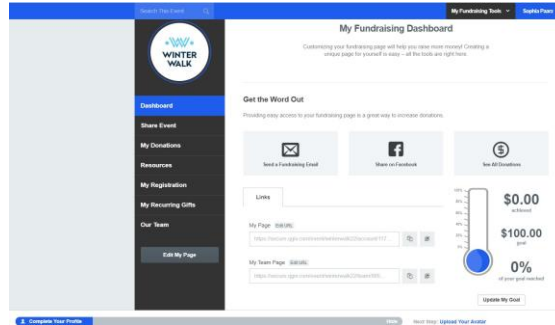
Search This Event

My Fundraising Tools

Sophia Pace

WINTER WALK

Dashboard

Share Event

My Donations

Resources

My Registration

My Recurring Gifts

Our Team

Edit My Page

My Fundraising Dashboard

Customizing your fundraising page will help you raise more money! Creating a unique page for yourself is easy – all the tools are right here.

Get the Word Out

Providing easy access to your fundraising page is a great way to increase donations.

Send a Fundraising Email

Share on Facebook

See All Donations

Links

My Page Edit URL

https://secure.qgiv.com/event/winterwalk2/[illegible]

My Team Page Edit URL

https://secure.qgiv.com/event/winterwalk2/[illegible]

$0.00
achieved

$100.00
goal

0%
of your goal reached

Update My Goal

Complete Your Profile

Hide

Next Step: Upload Your Avatar